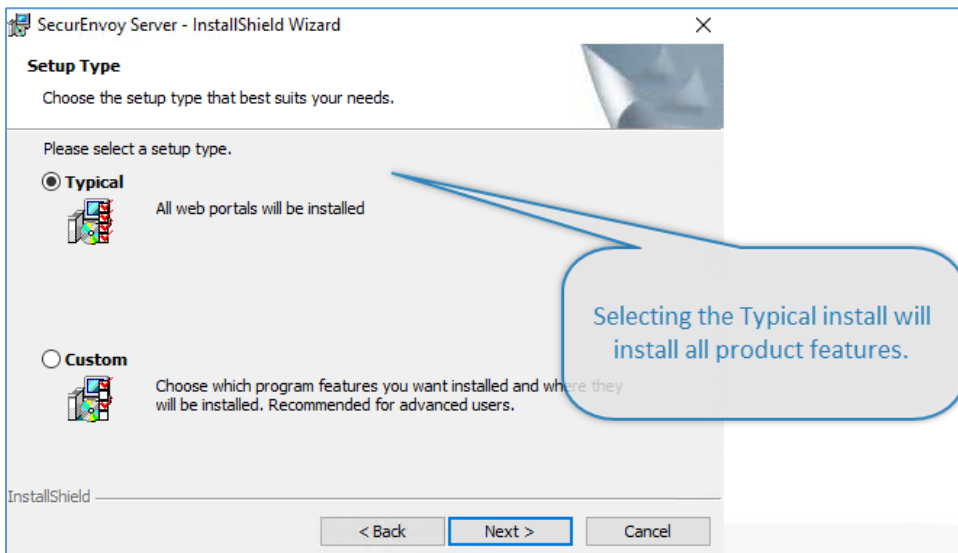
SecurEnvoy Server - InstallShield Wizard

×

Setup Type

Choose the setup type that best suits your needs.

Please select a setup type.

Typical

All web portals will be installed

Selecting the Typical install will install all product features.

Custom

Choose which program features you want installed and where they will be installed. Recommended for advanced users.

InstallShield

< Back

Next >

Cancel